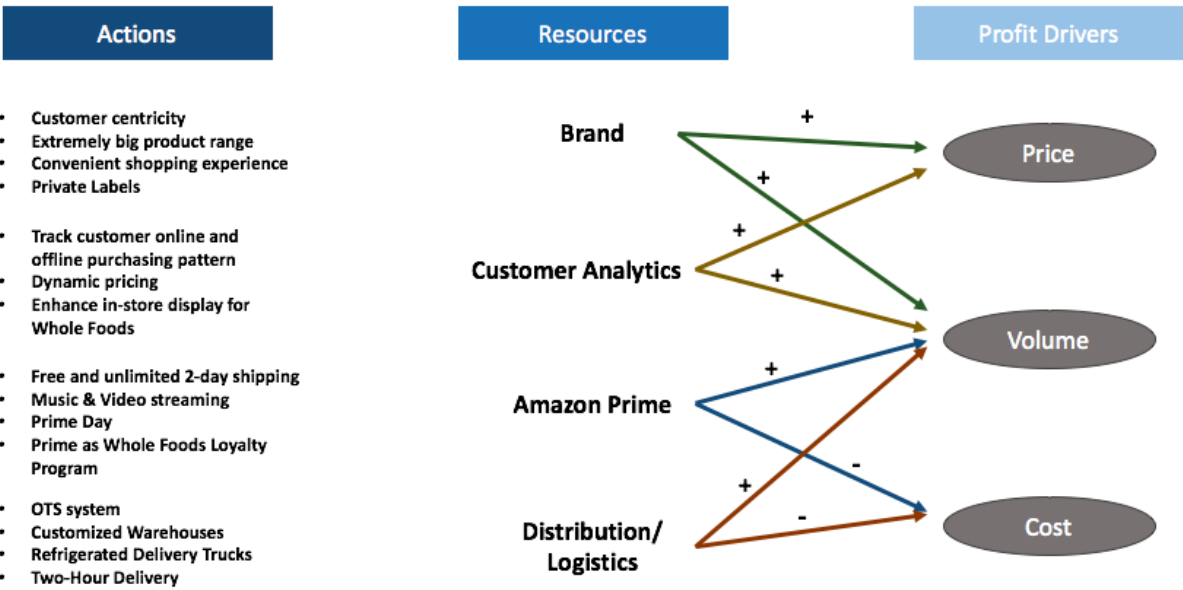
Actions

Resources

Profit Drivers

- Customer centricity
- Extremely big product range
- Convenient shopping experience
- Private Labels

- Track customer online and offline purchasing pattern
- Dynamic pricing
- Enhance in-store display for Whole Foods

- Free and unlimited 2-day shipping
- Music & Video streaming
- Prime Day
- Prime as Whole Foods Loyalty Program

- OTS system
- Customized Warehouses
- Refrigerated Delivery Trucks
- Two-Hour Delivery

Brand

Customer Analytics

Amazon Prime

Distribution/ Logistics

+

+

+

+

+

-

+

-

Price

Volume

Cost